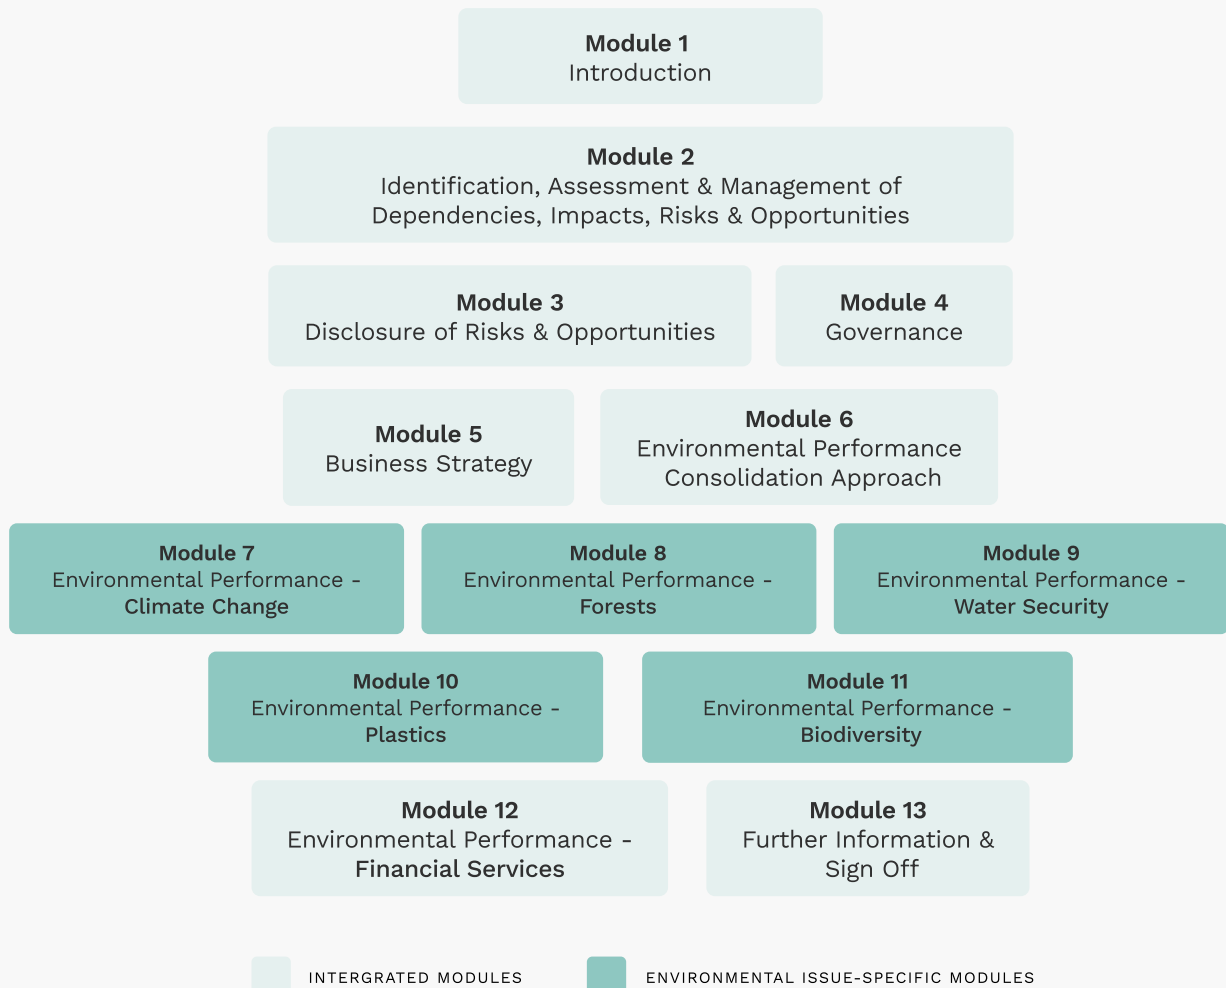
Module 1
Introduction

Module 2
Identification, Assessment & Management of Dependencies, Impacts, Risks & Opportunities

Module 3
Disclosure of Risks & Opportunities

Module 4
Governance

Module 5
Business Strategy

Module 6
Environmental Performance Consolidation Approach

Module 7
Environmental Performance - Climate Change

Module 8
Environmental Performance - Forests

Module 9
Environmental Performance - Water Security

Module 10
Environmental Performance - Plastics

Module 11
Environmental Performance - Biodiversity

Module 12
Environmental Performance - Financial Services

Module 13
Further Information & Sign Off

INTERGRATED MODULES

ENVIRONMENTAL ISSUE-SPECIFIC MODULES